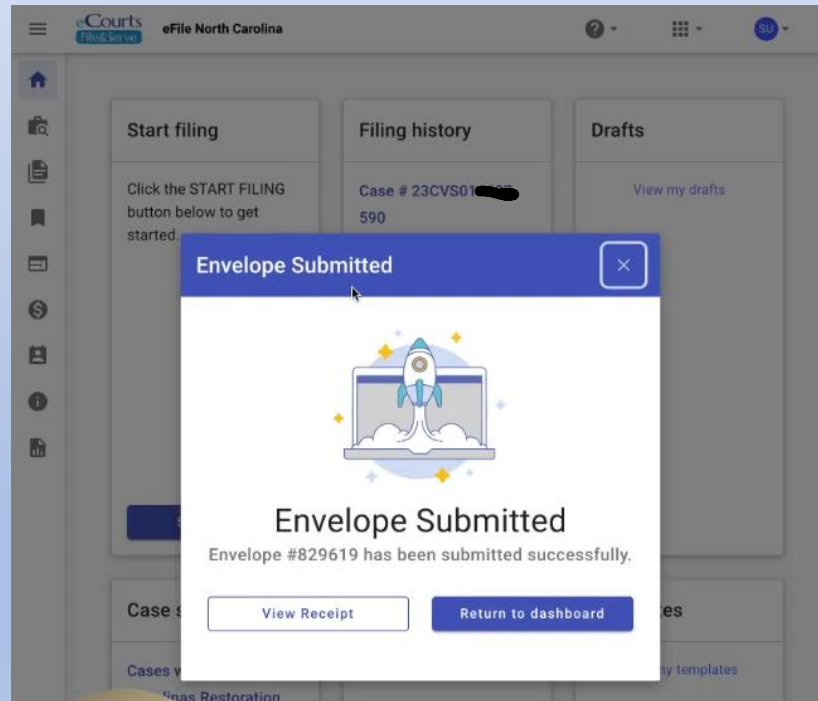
eCourts File&Serve
eFile North Carolina

SU

Start filing
Click the START FILING button below to get started.

Filing history
Case # 23CVS01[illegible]
590

Drafts
View my drafts

Envelope Submitted
×

Envelope Submitted
Envelope #829619 has been submitted successfully.

View Receipt
Return to dashboard

Case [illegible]
Cases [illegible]
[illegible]linas Restoration

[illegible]tes
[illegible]y templates